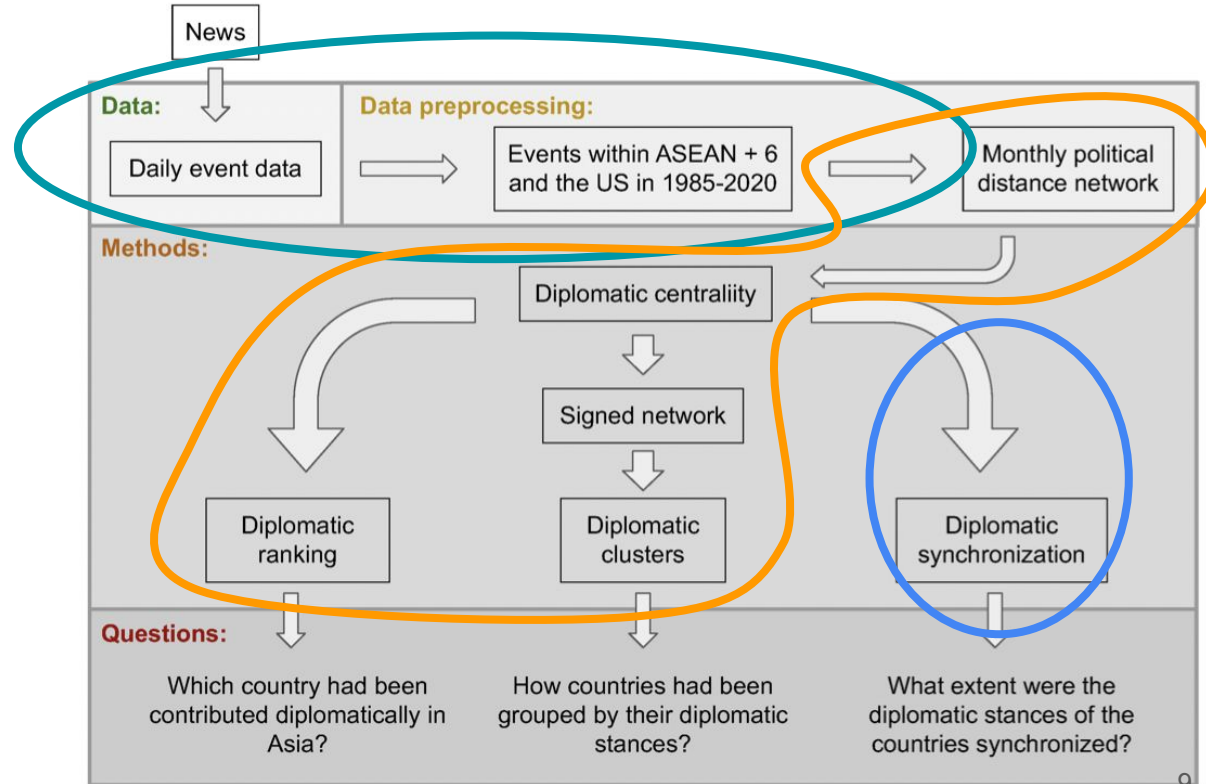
News

Data:

Daily event data

Data preprocessing:

Events within ASEAN + 6 and the US in 1985-2020

Monthly political distance network

Methods:

Diplomatic centraliity

Signed network

Diplomatic ranking

Diplomatic clusters

Diplomatic synchronization

Questions:

Which country had been contributed diplomatically in Asia?

How countries had been grouped by their diplomatic stances?

What extent were the diplomatic stances of the countries synchronized?

9